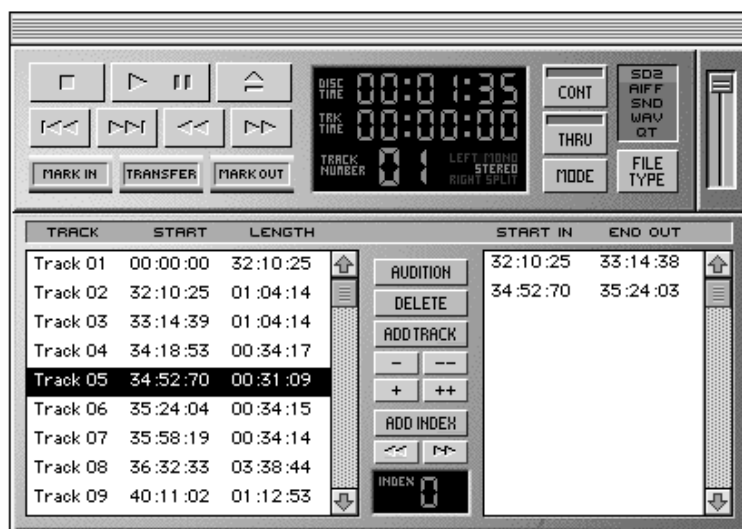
MARK IN TRANSFER MARK OUT

DISC TIME 00:01:35
TRK TIME 00:00:00
TRACK NUMBER 01
LEFT MONO STEREO RIGHT SPLIT

CONT
THRU
MODE

SD2 AIFF SND WAV QT
FILE TYPE

| TRACK | START | LENGTH |
|---|---|---|
| Track 01 | 00:00:00 | 32:10:25 |
| Track 02 | 32:10:25 | 01:04:14 |
| Track 03 | 33:14:39 | 01:04:14 |
| Track 04 | 34:18:53 | 00:34:17 |
| Track 05 | 34:52:70 | 00:31:09 |
| Track 06 | 35:24:04 | 00:34:15 |
| Track 07 | 35:58:19 | 00:34:14 |
| Track 08 | 36:32:33 | 03:38:44 |
| Track 09 | 40:11:02 | 01:12:53 |

AUDITION
DELETE
ADD TRACK
– ––
+ ++
ADD INDEX
INDEX 0

| START IN | END OUT |
|---|---|
| 32:10:25 | 33:14:38 |
| 34:52:70 | 35:24:03 |